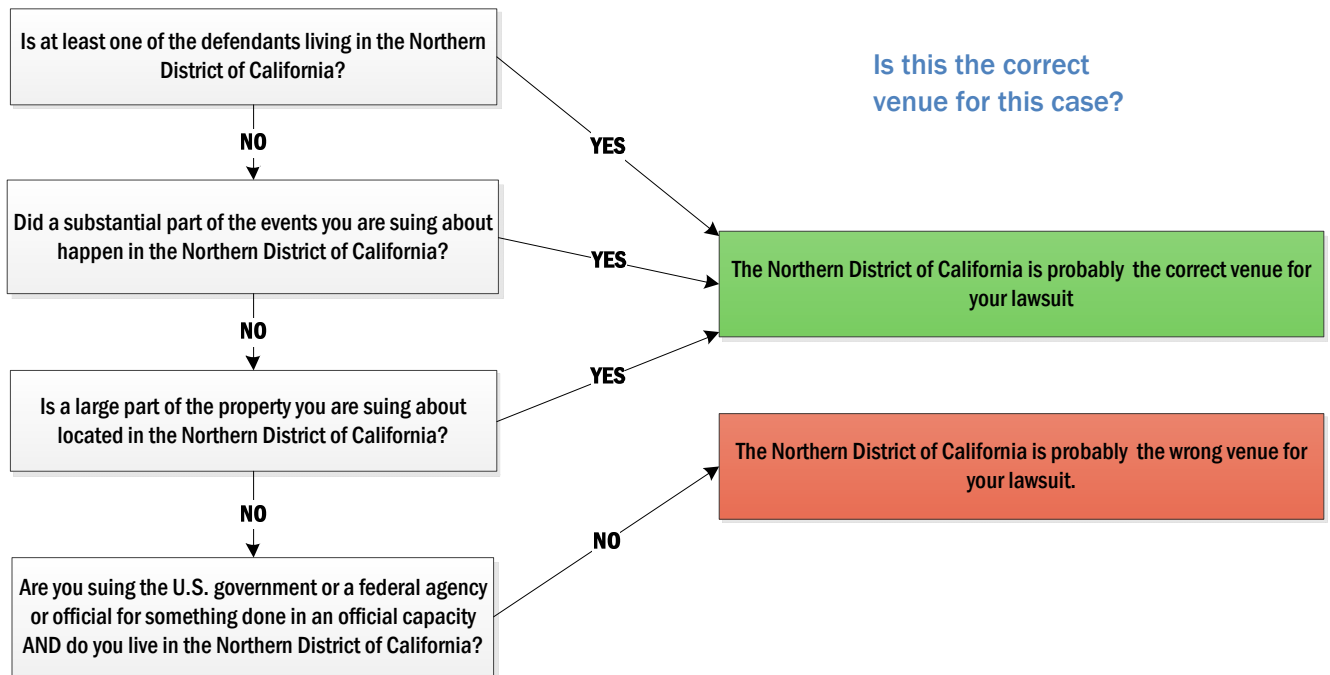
Is at least one of the defendants living in the Northern District of California?

Is this the correct venue for this case?

NO

YES

Did a substantial part of the events you are suing about happen in the Northern District of California?

YES

The Northern District of California is probably the correct venue for your lawsuit

NO

YES

Is a large part of the property you are suing about located in the Northern District of California?

The Northern District of California is probably the wrong venue for your lawsuit.

NO

NO

Are you suing the U.S. government or a federal agency or official for something done in an official capacity AND do you live in the Northern District of California?